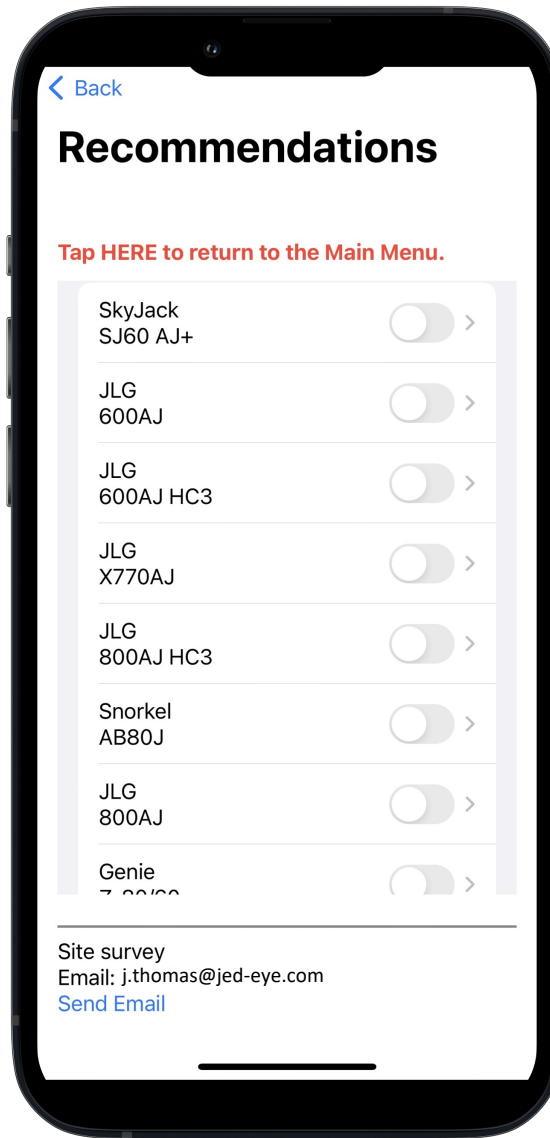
Back

Recommendations

Tap HERE to return to the Main Menu.

SkyJack
SJ60 AJ+

JLG
600AJ

JLG
600AJ HC3

JLG
X770AJ

JLG
800AJ HC3

Snorkel
AB80J

JLG
800AJ

Genie
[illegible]

Site survey
Email: j.thomas@jed-eye.com
Send Email